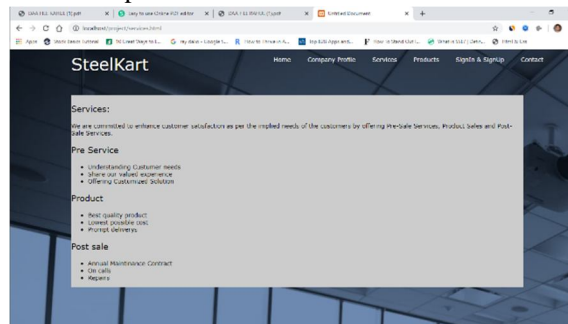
SAA FILE SAMPLE (1).pdf | Easy to use Online PDF editor | SAA FILE SAMPLE (1).pdf | Untitled Document | +

localhost/project/services.html

Apps | Work Search Tutorial | 10 Great Ways to E... | my dave – Google S... | How to Throw in A... | Top 535 Apps and... | How to Stand Out i... | What is SSL? | Defin... | Html & Css

SteelKart

Home | Company Profile | Services | Products | Signin & SignUp | Contact

Services:

We are committed to enhance customer satisfaction as per the implied needs of the customers by offering Pre-Sale Services, Product Sales and Post-Sale Services.

Pre Service

- Understanding Customer needs
- Share our valued experience
- Offering Customized Solution

Product

- Best quality product
- Lowest possible cost
- Prompt deliverys

Post sale

- Annual Maintenance Contract
- On calls
- Repairs